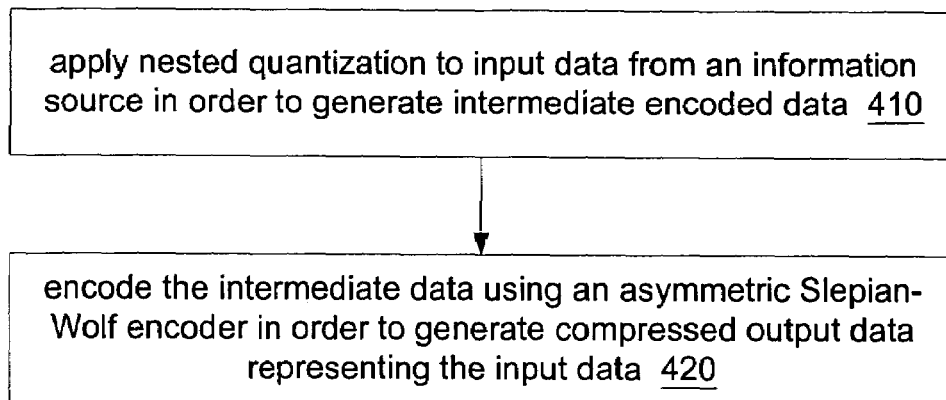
apply nested quantization to input data from an information source in order to generate intermediate encoded data 410

encode the intermediate data using an asymmetric Slepian-Wolf encoder in order to generate compressed output data representing the input data 420